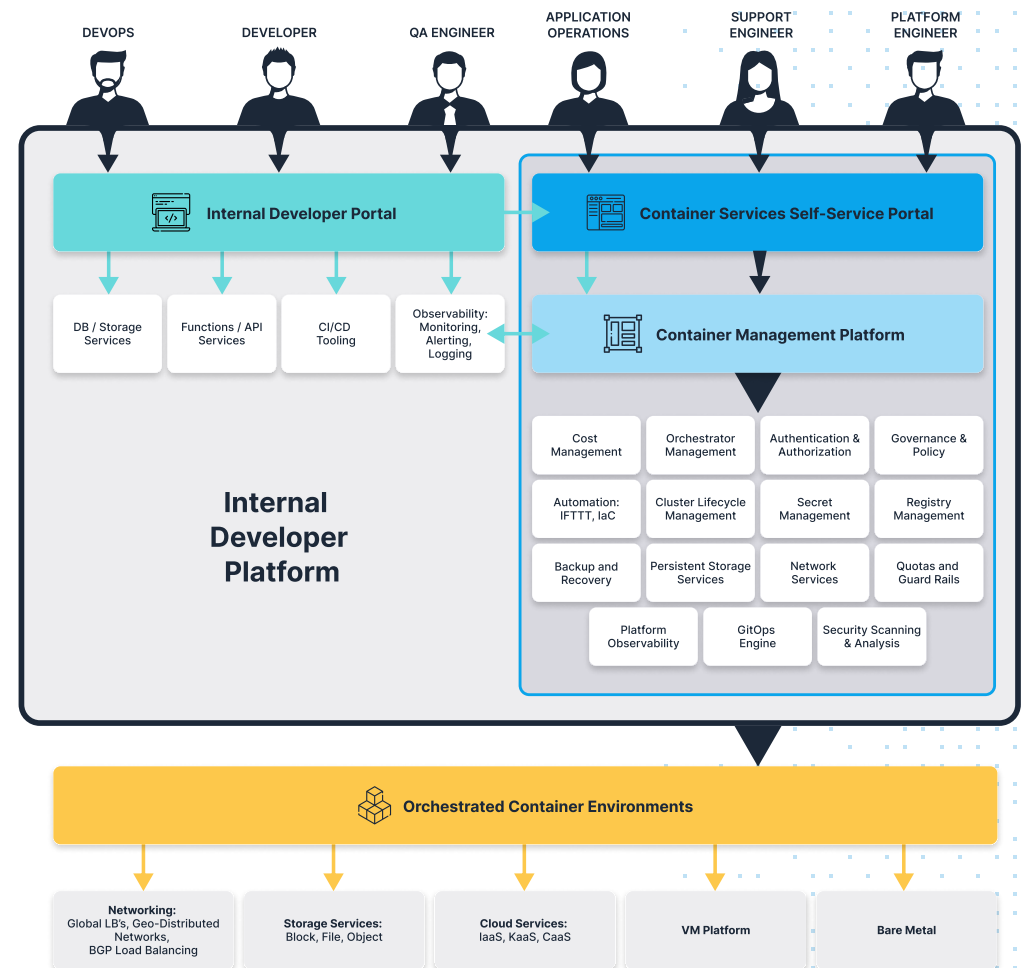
DEVOPS

DEVELOPER

QA ENGINEER

APPLICATION OPERATIONS

SUPPORT ENGINEER

PLATFORM ENGINEER

Internal Developer Portal

Container Services Self-Service Portal

DB / Storage Services

Functions / API Services

CI/CD Tooling

Observability: Monitoring, Alerting, Logging

Container Management Platform

Internal Developer Platform

Cost Management

Orchestrator Management

Authentication & Authorization

Governance & Policy

Automation: IFTTT, IaC

Cluster Lifecycle Management

Secret Management

Registry Management

Backup and Recovery

Persistent Storage Services

Network Services

Quotas and Guard Rails

Platform Observability

GitOps Engine

Security Scanning & Analysis

Orchestrated Container Environments

Networking: Global LB's, Geo-Distributed Networks, BGP Load Balancing

Storage Services: Block, File, Object

Cloud Services: IaaS, KaaS, CaaS

VM Platform

Bare Metal